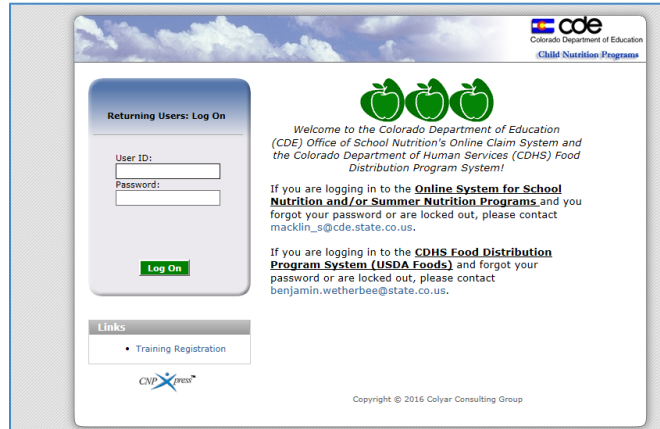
cde
Colorado Department of Education
Child Nutrition Programs

Returning Users: Log On

User ID:
Password:

Log On

Links
• Training Registration

CNP Xpress

Welcome to the Colorado Department of Education (CDE) Office of School Nutrition's Online Claim System and the Colorado Department of Human Services (CDHS) Food Distribution Program System!

If you are logging in to the Online System for School Nutrition and/or Summer Nutrition Programs and you forgot your password or are locked out, please contact macklin_s@cde.state.co.us.

If you are logging in to the CDHS Food Distribution Program System (USDA Foods) and forgot your password or are locked out, please contact benjamin.wetherbee@state.co.us.

Copyright © 2016 Colyar Consulting Group